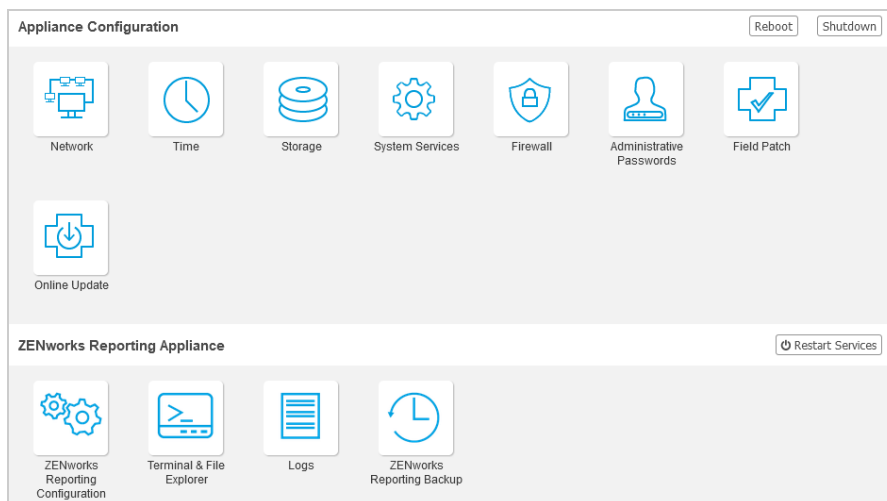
Appliance Configuration

Reboot Shutdown

Network

Time

Storage

System Services

Firewall

Administrative Passwords

Field Patch

Online Update

ZENworks Reporting Appliance

Restart Services

ZENworks Reporting Configuration

Terminal & File Explorer

Logs

ZENworks Reporting Backup